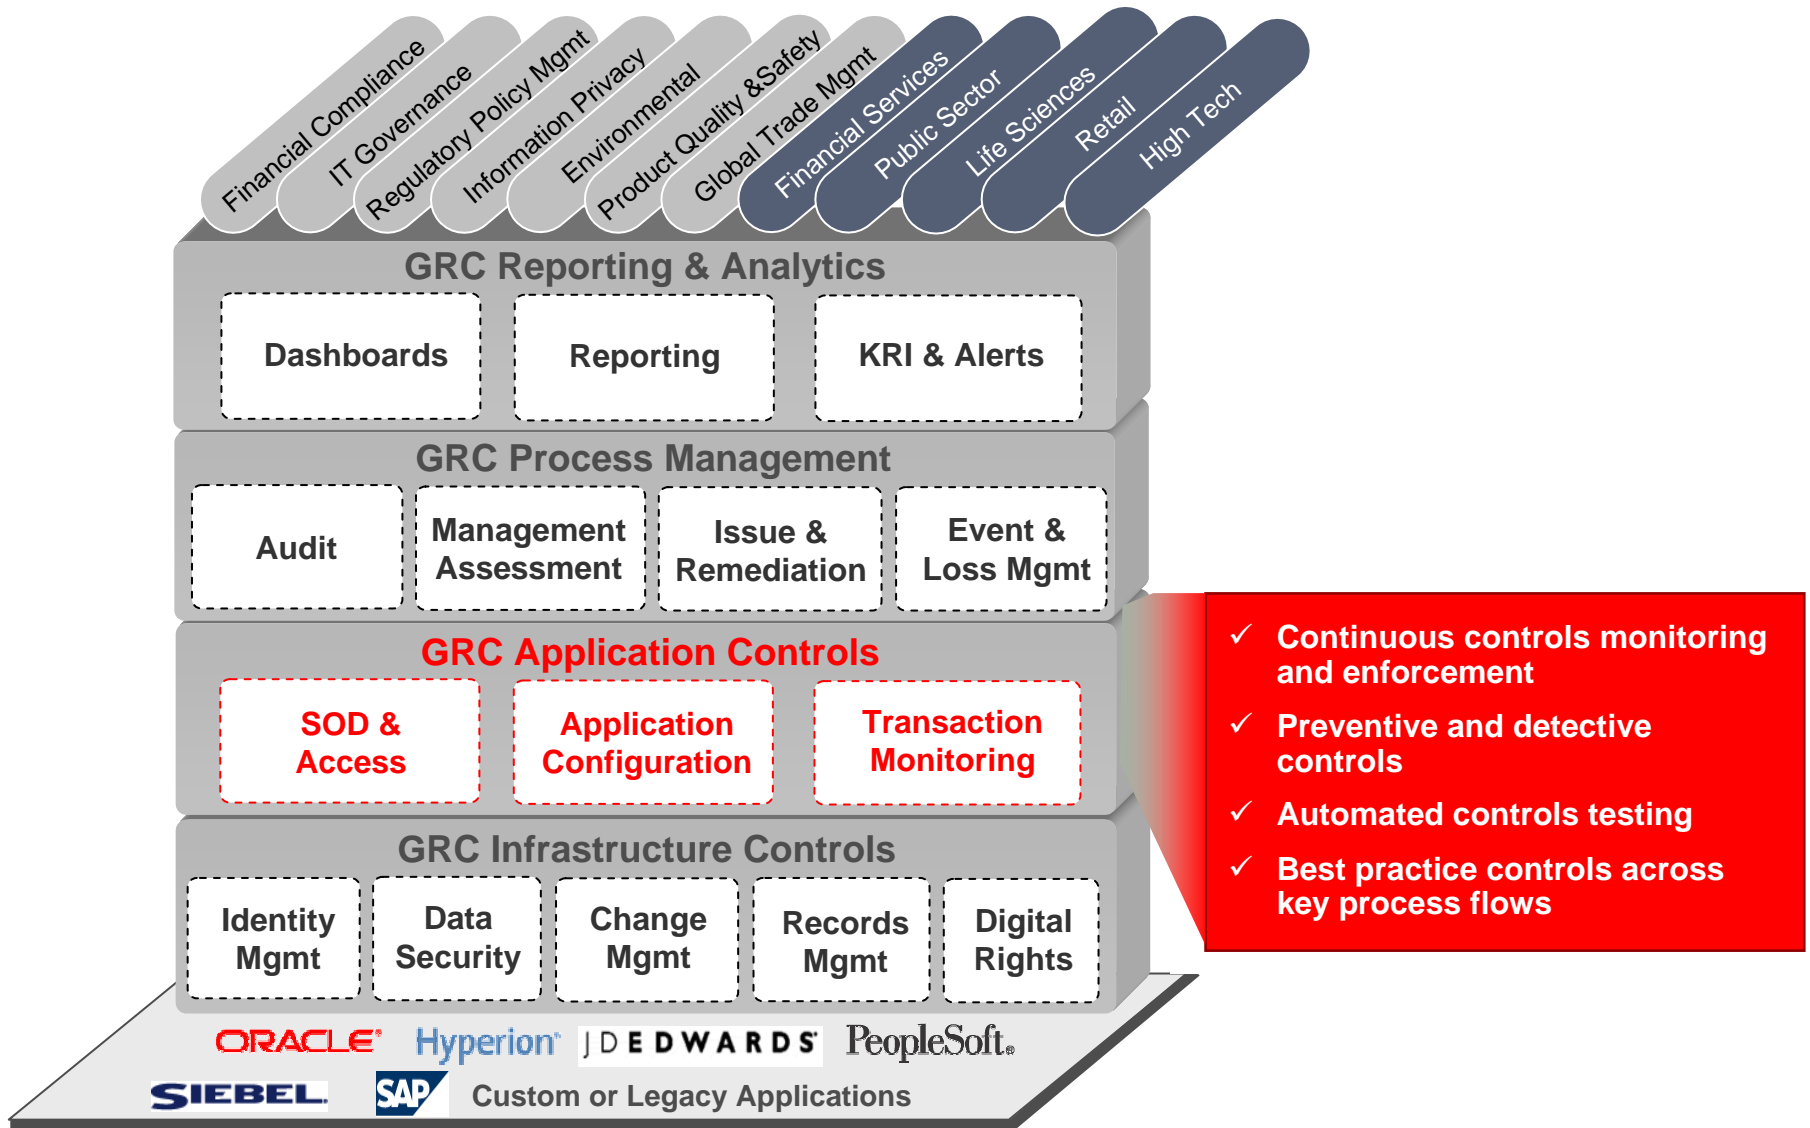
Financial Compliance
IT Governance
Regulatory Policy Mgmt
Information Privacy
Environmental
Product Quality &Safety
Global Trade Mgmt
Financial Services
Public Sector
Life Sciences
Retail
High Tech

GRC Reporting & Analytics

Dashboards

Reporting

KRI & Alerts

GRC Process Management

Audit

Management Assessment

Issue & Remediation

Event & Loss Mgmt

GRC Application Controls

SOD & Access

Application Configuration

Transaction Monitoring

GRC Infrastructure Controls

Identity Mgmt

Data Security

Change Mgmt

Records Mgmt

Digital Rights

ORACLE Hyperion JDEDWARDS PeopleSoft.

SIEBEL SAP Custom or Legacy Applications

✓ Continuous controls monitoring and enforcement

✓ Preventive and detective controls

✓ Automated controls testing

✓ Best practice controls across key process flows